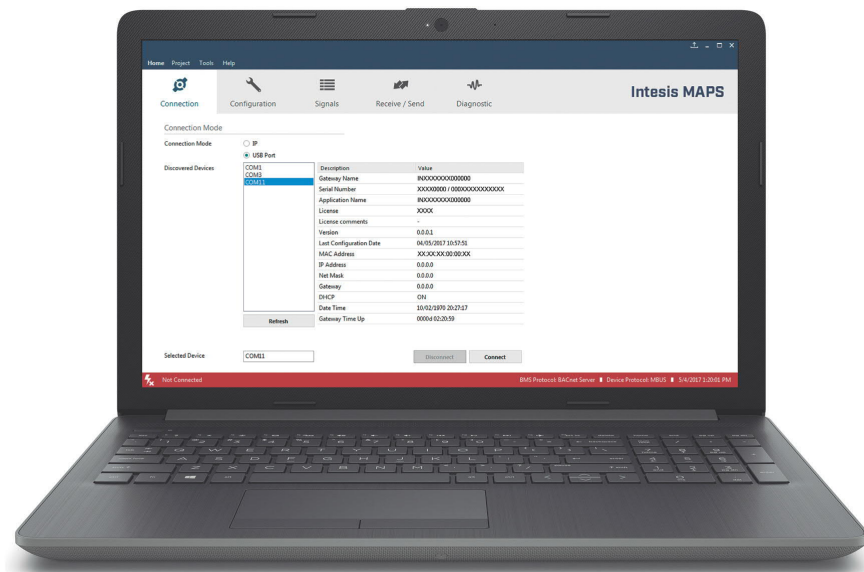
Home Project Tools Help

Connection Configuration Signals Receive / Send Diagnostic

Intesis MAPS

Connection Mode

Connection Mode
IP
USB Port

Discovered Devices
COM1
COM3
COM11

| Description | Value |
|---|---|
| Gateway Name | INXXXXXXX000000 |
| Serial Number | XXXX0000 / 000XXXXXXXXXXX |
| Application Name | INXXXXXXX000000 |
| License | XXXX |
| License comments | - |
| Version | 0.0.0.1 |
| Last Configuration Date | 04/05/2017 10:57:51 |
| MAC Address | XX:XX:XX:00:00:XX |
| IP Address | 0.0.0.0 |
| Net Mask | 0.0.0.0 |
| Gateway | 0.0.0.0 |
| DHCP | ON |
| Date Time | 10/02/1970 20:27:17 |
| Gateway Time Up | 0000d 02:20:59 |

Refresh

Selected Device COM11

Disconnect Connect

Not Connected

BMS Protocol: BACnet Server | Device Protocol: MBUS | 5/4/2017 1:20:01 PM